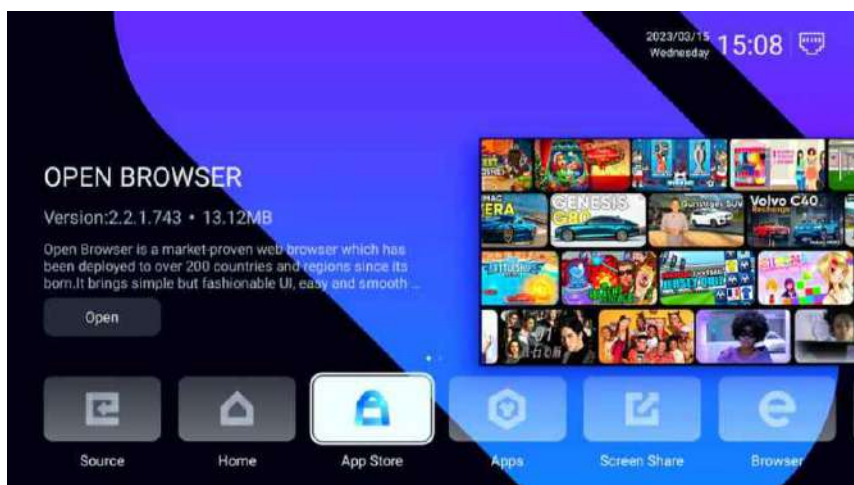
2023/03/15
Wednesday
15:08

OPEN BROWSER

Version:2.2.1.743 • 13.12MB

Open Browser is a market-proven web browser which has been deployed to over 200 countries and regions since its born.It brings simple but fashionable UI, easy and smooth ...

Open

GENESIS G80

Volvo C40

Source
Home
App Store
Apps
Screen Share
Browser